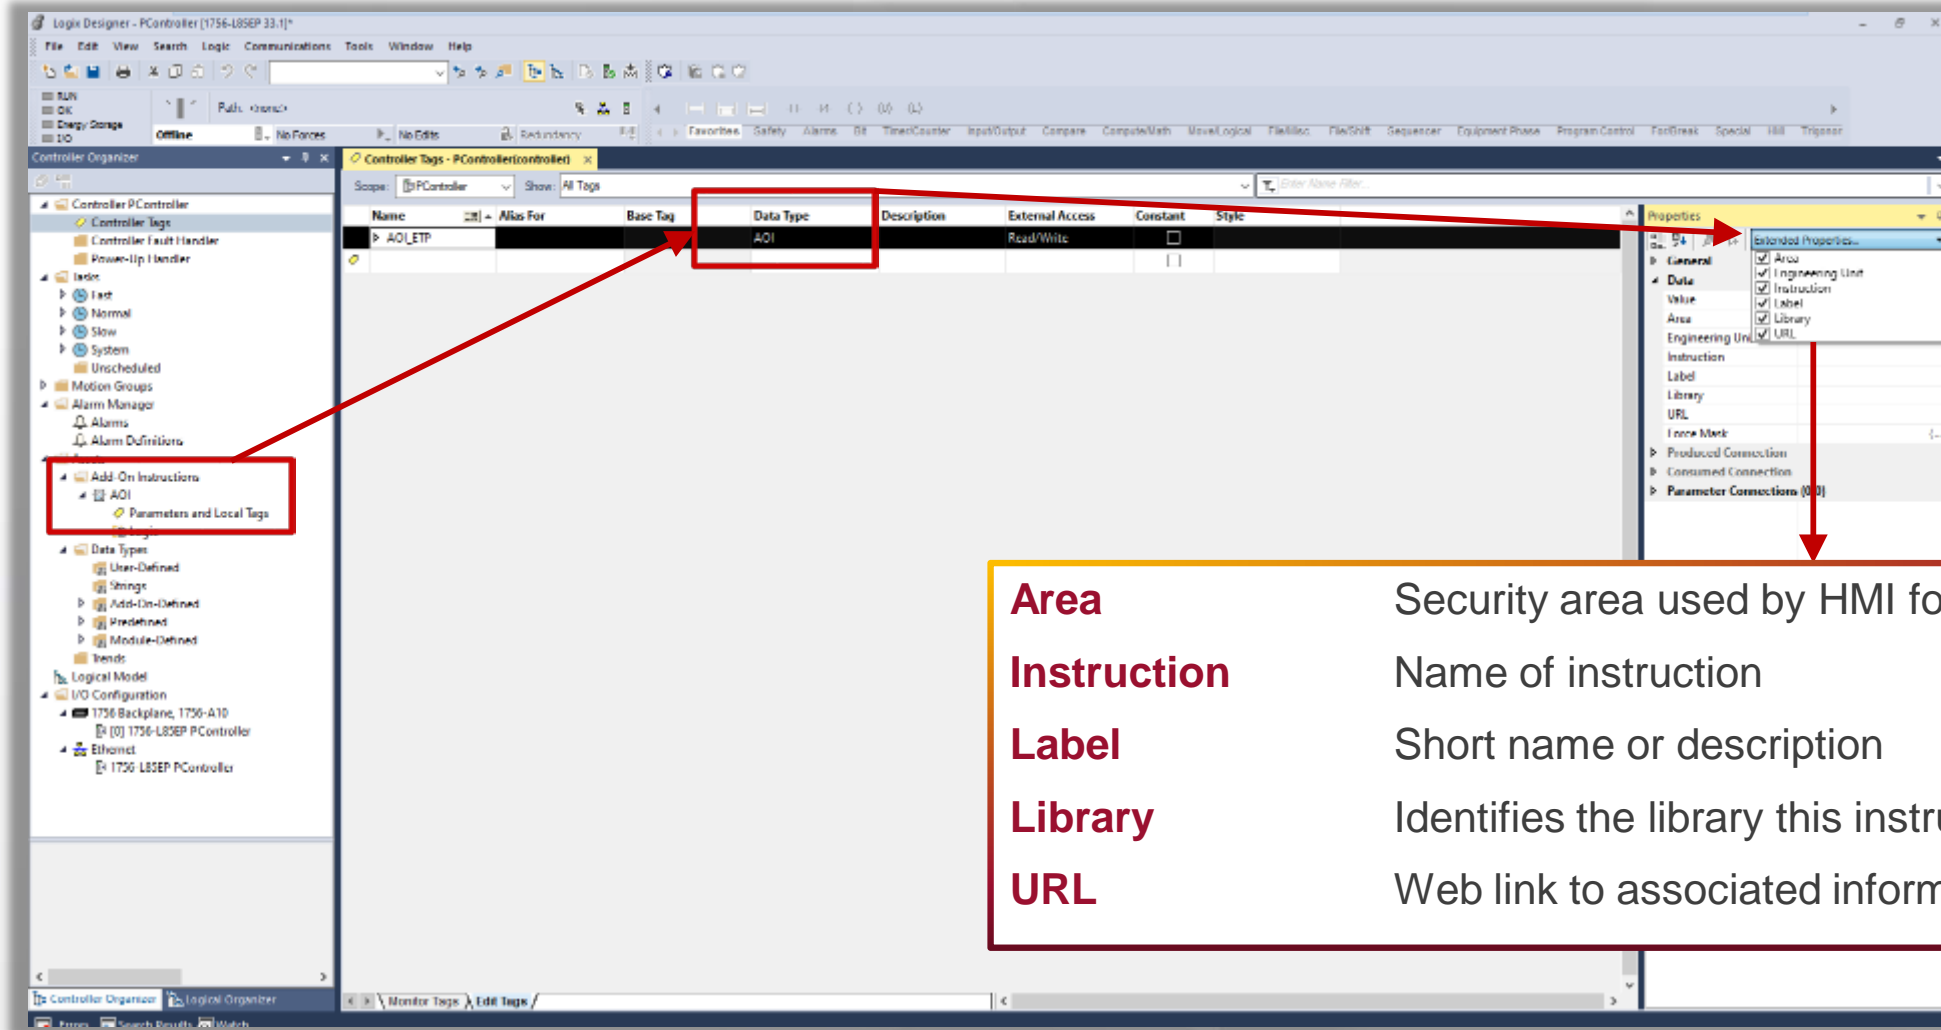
Logix Designer - PController [1756-L85EP 33.1]*

File Edit View Search Logic Communications Tools Window Help

RUN
OK
Energy Storage
I/O

Path: <none>

Offline
No Forces
No Edits
Redundancy

Favorites Safety Alarms Bit Timer/Counter Input/Output Compare Compute/Math Move/Logical File/Misc File/Shift Sequencer Equipment Phase Program Control For/Break Special Hill Trigonom

Controller Organizer

Controller PController
Controller Tags
Controller Fault Handler
Power-Up Handler
Tasks
Fast
Normal
Slow
System
Unscheduled
Motion Groups
Alarm Manager
Alarms
Alarm Definitions
Add-On Instructions
AOI
Parameters and Local Tags
Data Types
User-Defined
Strings
Add-On-Defined
Predefined
Module-Defined
Trends
Logical Model
I/O Configuration
1756 Backplane, 1756-A10
[0] 1756-L85EP PController
Ethernet
1756-L85EP PController

Controller Organizer Logical Organizer

Controller Tags - PController(controller)

Scope: PController Show: All Tags Enter Name Filter...

| Name | Alias For | Base Tag | Data Type | Description | External Access | Constant | Style |
|---|---|---|---|---|---|---|---|
| AOI_ETP | | | AOI | | Read/Write | | |

Monitor Tags Edit Tags

Properties
Extended Properties...
Area
Engineering Unit
Instruction
Label
Library
URL
General
Data
Value
Area
Engineering Uni
Instruction
Label
Library
URL
Force Mask
Produced Connection
Consumed Connection
Parameter Connections (0/0)

Area Security area used by HMI fo
Instruction Name of instruction
Label Short name or description
Library Identifies the library this instru
URL Web link to associated inform

Errors Search Results Watch